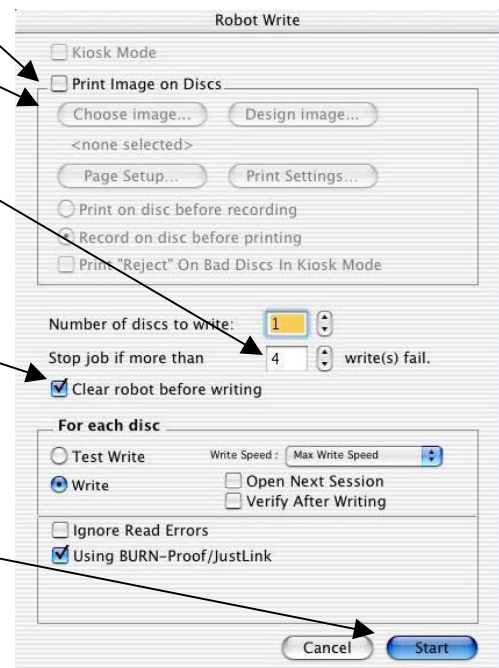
Robot Write

Kiosk Mode

Print Image on Discs

Choose image...

Design image...

<none selected>

Page Setup...

Print Settings...

Print on disc before recording

Record on disc before printing

Print "Reject" On Bad Discs In Kiosk Mode

Number of discs to write: 1

Stop job if more than 4 write(s) fail.

Clear robot before writing

For each disc

Test Write

Write Speed : Max Write Speed

Write

Open Next Session

Verify After Writing

Ignore Read Errors

Using BURN-Proof/JustLink

Cancel

Start